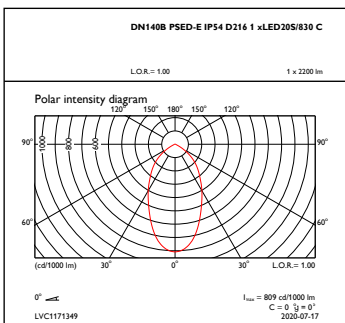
DN140B PSED-E IP54 D216 1 xLED20S/830 C

L.O.R.= 1.00

1 x 2200 lm

Polar intensity diagram

120° 150° 180° 150° 120°

90° 1000 800 600 90°

60° 60°

(cd/1000 lm) 30° 0° 30° L.O.R.= 1.00

0°

LVC1171349

$I_{max}$ = 809 cd/1000 lm
C = 0 $\gamma$ = 0°
2020-07-17